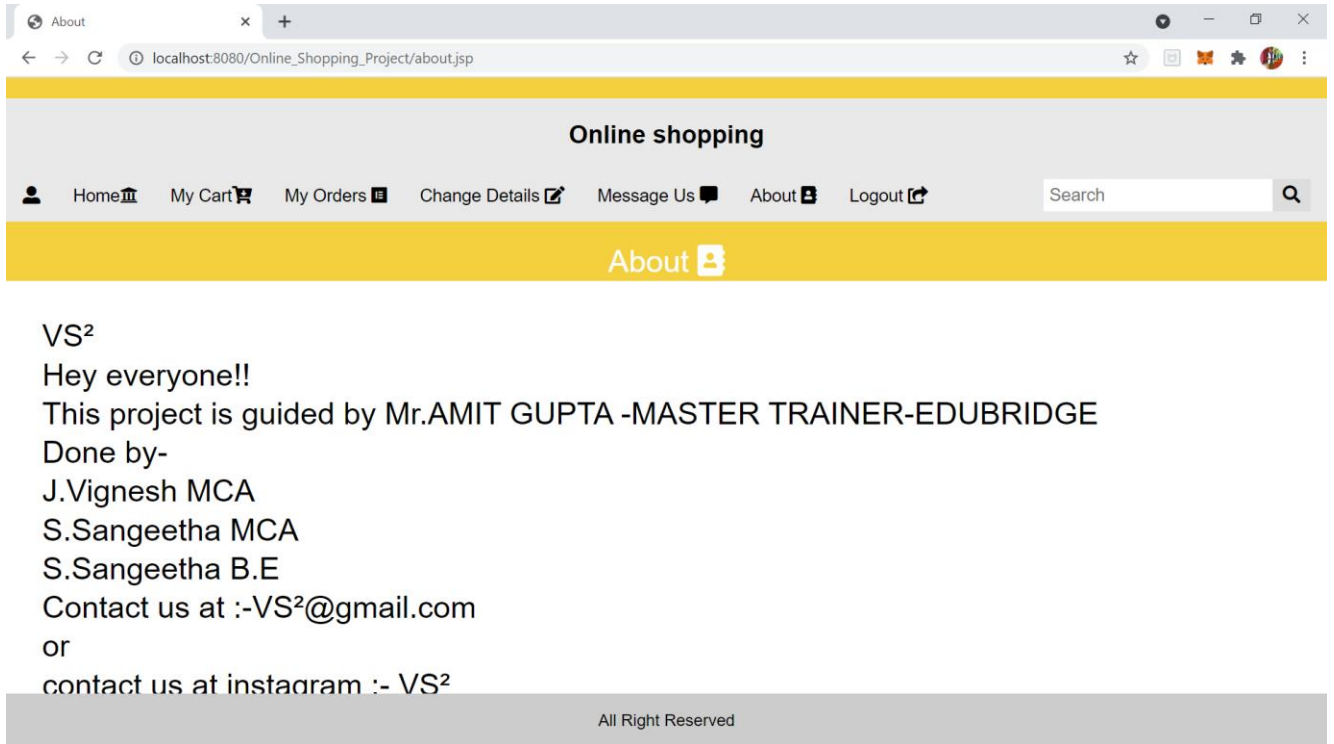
About

localhost:8080/Online_Shopping_Project/about.jsp

Online shopping

Home My Cart My Orders Change Details Message Us About Logout

Search

About

VS²
Hey everyone!!
This project is guided by Mr.AMIT GUPTA -MASTER TRAINER-EDUBRIDGE
Done by-
J.Vignesh MCA
S.Sangeetha MCA
S.Sangeetha B.E
Contact us at :-VS²@gmail.com
or
contact us at instagram :- VS²

All Right Reserved